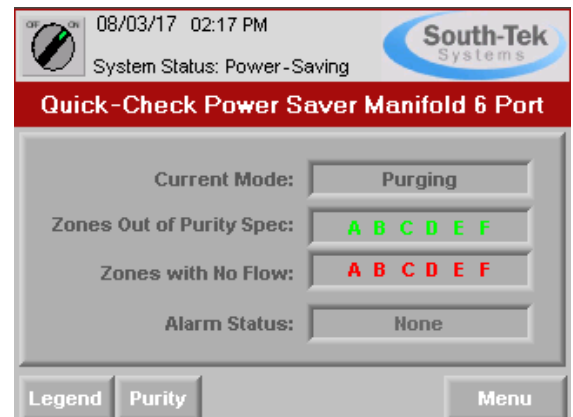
OFF ON
08/03/17 02:17 PM
System Status: Power-Saving
South-Tek Systems

Quick-Check Power Saver Manifold 6 Port

Current Mode: Purging
Zones Out of Purity Spec: A B C D E F
Zones with No Flow: A B C D E F
Alarm Status: None

Legend
Purity
Menu